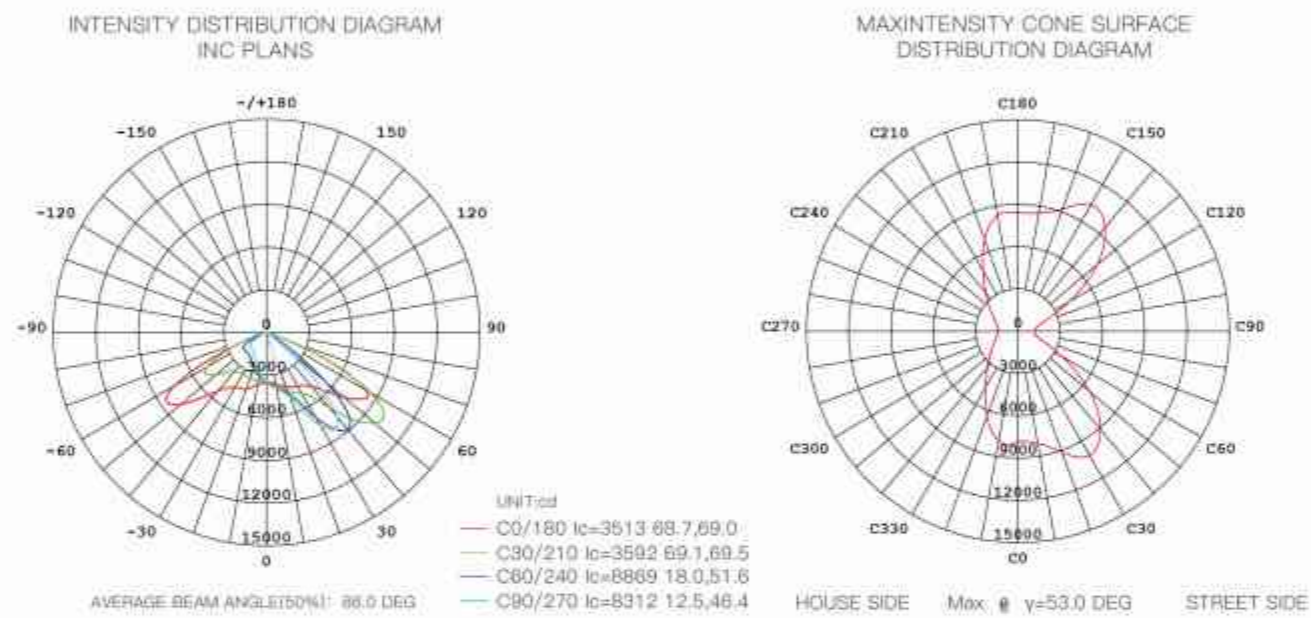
INTENSITY DISTRIBUTION DIAGRAM
INC PLANS

-/+180
-150
150
-120
120
-90
0
90
3000
6000
-60
9000
60
12000
-30
15000
30
0

UNIT:cd
C0/180 Ic=3513 68.7,69.0
C30/210 Ic=3592 69.1,69.5
C60/240 Ic=8869 18.0,51.6
C90/270 Ic=8312 12.5,46.4

AVERAGE BEAM ANGLE(50%): 88.0 DEG

MAXINTENSITY CONE SURFACE
DISTRIBUTION DIAGRAM

C180
C210
C150
C240
C120
C270
0
C90
3000
6000
C300
9000
C60
12000
C330
15000
C30
C0

HOUSE SIDE
Max @ γ=53.0 DEG
STREET SIDE